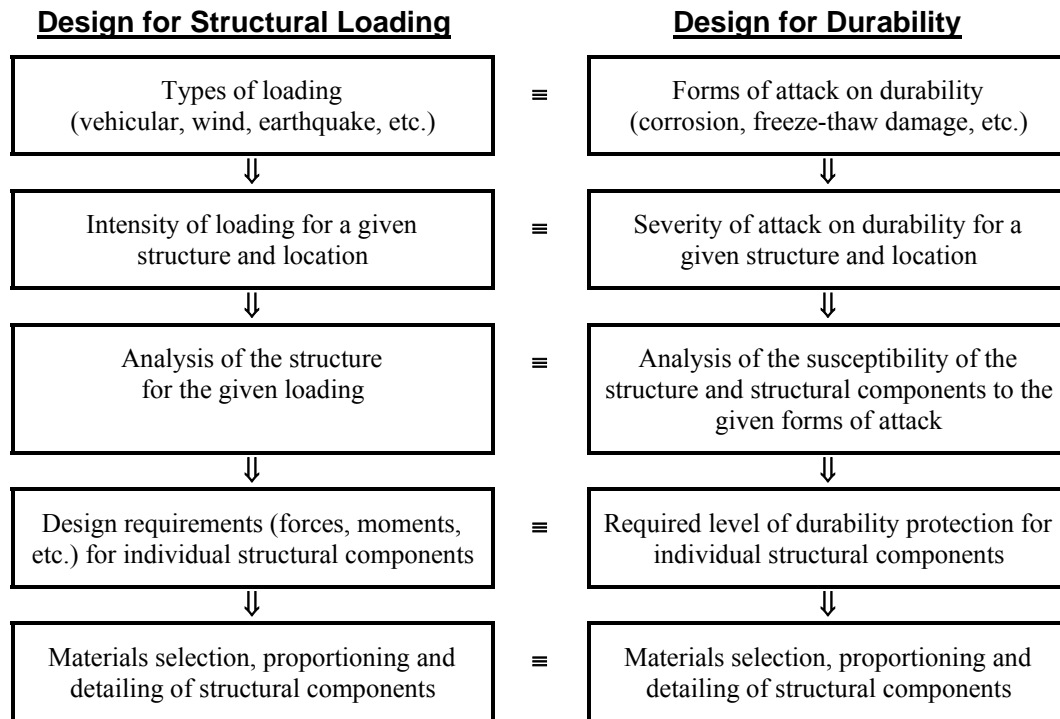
Design for Structural Loading

Types of loading (vehicular, wind, earthquake, etc.)

$\Downarrow$

Intensity of loading for a given structure and location

$\Downarrow$

Analysis of the structure for the given loading

$\Downarrow$

Design requirements (forces, moments, etc.) for individual structural components

$\Downarrow$

Materials selection, proportioning and detailing of structural components

$\equiv$

$\equiv$

$\equiv$

$\equiv$

$\equiv$

Design for Durability

Forms of attack on durability (corrosion, freeze-thaw damage, etc.)

$\Downarrow$

Severity of attack on durability for a given structure and location

$\Downarrow$

Analysis of the susceptibility of the structure and structural components to the given forms of attack

$\Downarrow$

Required level of durability protection for individual structural components

$\Downarrow$

Materials selection, proportioning and detailing of structural components